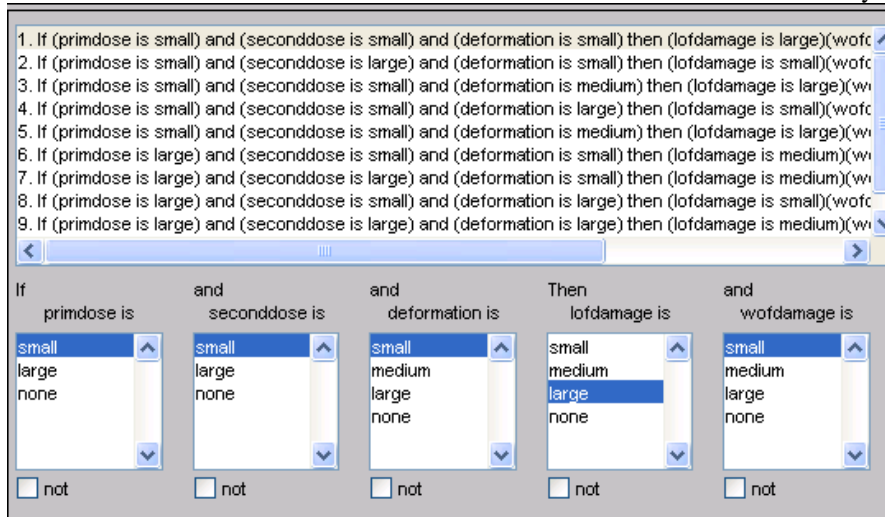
1. If (primdose is small) and (seconddose is small) and (deformation is small) then (lofdamage is large)(wofc
2. If (primdose is small) and (seconddose is large) and (deformation is small) then (lofdamage is small)(wofc
3. If (primdose is small) and (seconddose is small) and (deformation is medium) then (lofdamage is large)(w
4. If (primdose is small) and (seconddose is small) and (deformation is large) then (lofdamage is small)(wofc
5. If (primdose is small) and (seconddose is small) and (deformation is medium) then (lofdamage is large)(w
6. If (primdose is large) and (seconddose is small) and (deformation is small) then (lofdamage is medium)(w
7. If (primdose is large) and (seconddose is large) and (deformation is small) then (lofdamage is medium)(w
8. If (primdose is large) and (seconddose is small) and (deformation is large) then (lofdamage is small)(wofc
9. If (primdose is large) and (seconddose is large) and (deformation is large) then (lofdamage is medium)(w

If primdose is
small
large
none
not

and seconddose is
small
large
none
not

and deformation is
small
medium
large
none
not

Then lofdamage is
small
medium
large
none
not

and wofdamage is
small
medium
large
none
not